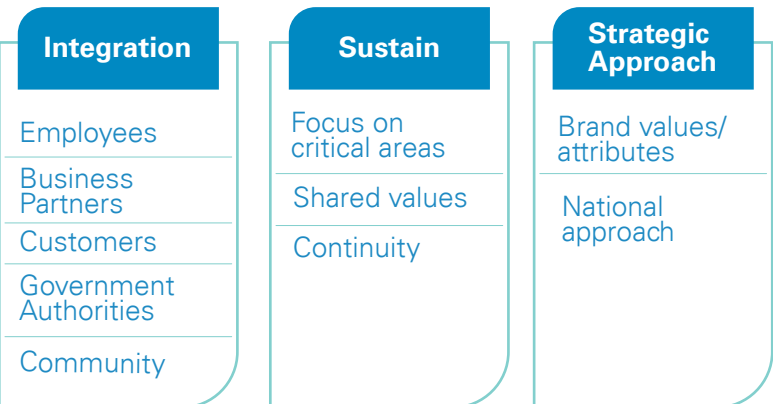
Integration

Employees

Business Partners

Customers

Government Authorities

Community

Sustain

Focus on critical areas

Shared values

Continuity

Strategic Approach

Brand values/ attributes

National approach